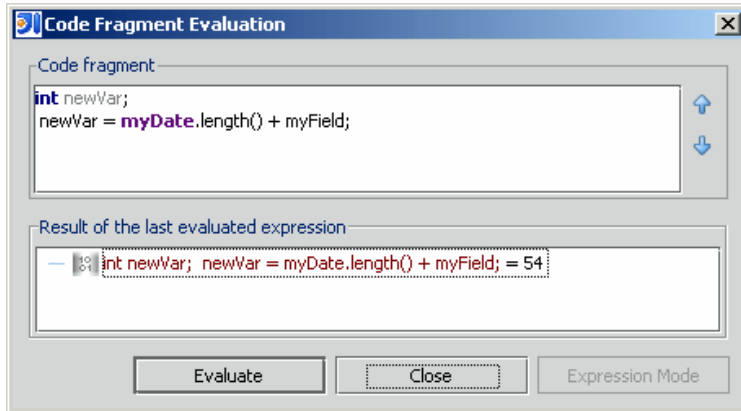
Code Fragment Evaluation

Code fragment

int newVar;
newVar = myDate.length() + myField;

Result of the last evaluated expression

int newVar; newVar = myDate.length() + myField; = 54

Evaluate

Close

Expression Mode